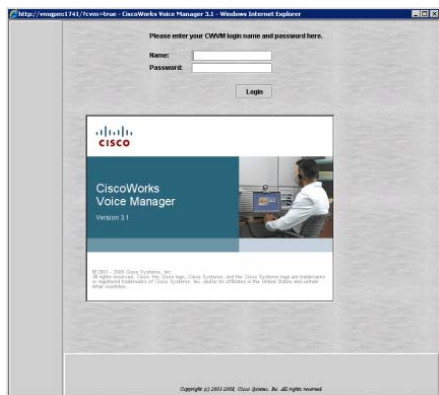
http://vmsgenc1741/?cwvs=true - CiscoWorks Voice Manager 3.1 - Windows Internet Explorer

Please enter your CWVM login name and password here.

Name:

Password:

Login

CISCO

CiscoWorks Voice Manager

Version 3.1

© 2001 - 2008 Cisco Systems, Inc. All rights reserved. Cisco, the Cisco logo, Cisco Systems, and the Cisco Systems logo are trademarks or registered trademarks of Cisco Systems, Inc. and/or its affiliates in the United States and certain other countries.

Copyright (c) 2001-2008, Cisco Systems, Inc. All rights reserved.